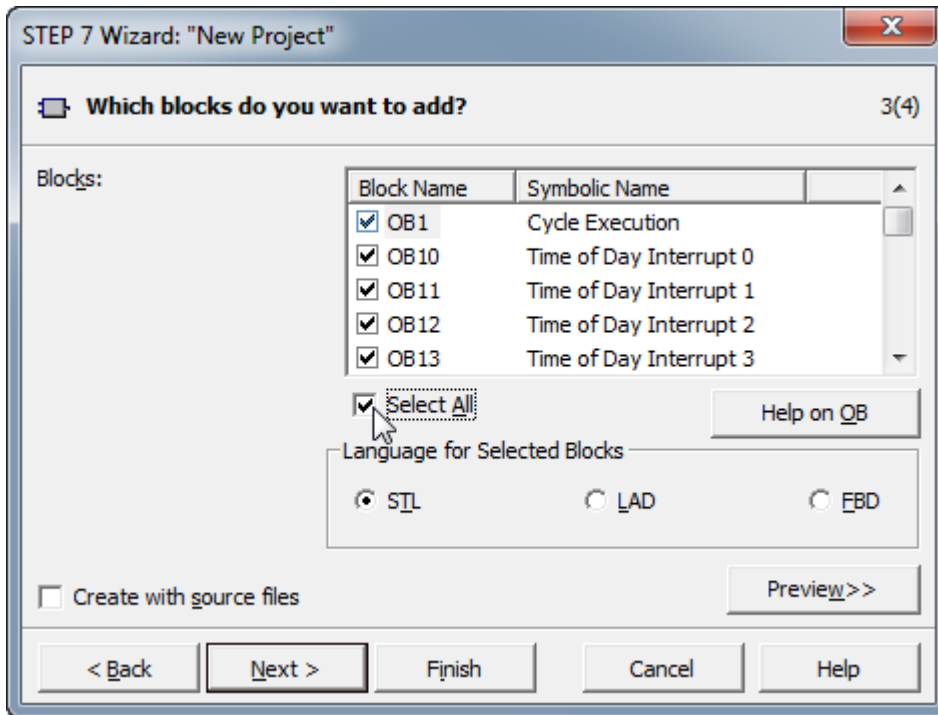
STEP 7 Wizard: "New Project"

Which blocks do you want to add?

3(4)

Blocks:

| Block Name | Symbolic Name |
|---|---|
| OB1 | Cycle Execution |
| OB10 | Time of Day Interrupt 0 |
| OB11 | Time of Day Interrupt 1 |
| OB12 | Time of Day Interrupt 2 |
| OB13 | Time of Day Interrupt 3 |

Select All

Help on OB

Language for Selected Blocks

STL

LAD

FBD

Create with source files

Preview>>

< Back

Next >

Finish

Cancel

Help